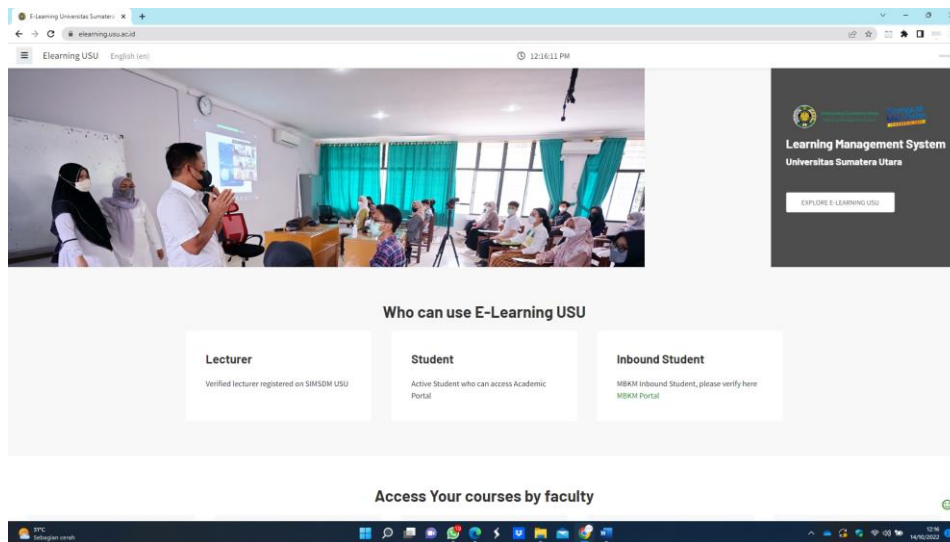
E-Learning Universitas Sumatera ×

elearning.usu.ac.id

Elearning USU English (en)

12:16:11 PM

Learning Management System
Universitas Sumatera Utara

EXPLORE E-LEARNING USU

Who can use E-Learning USU

Lecturer
Verified lecturer registered on SIMSDM USU

Student
Active Student who can access Academic Portal

Inbound Student
MBKM Inbound Student, please verify here
MBKM Portal

Access Your courses by faculty

31°C
Sebagian cerah

12:16
14/10/2022